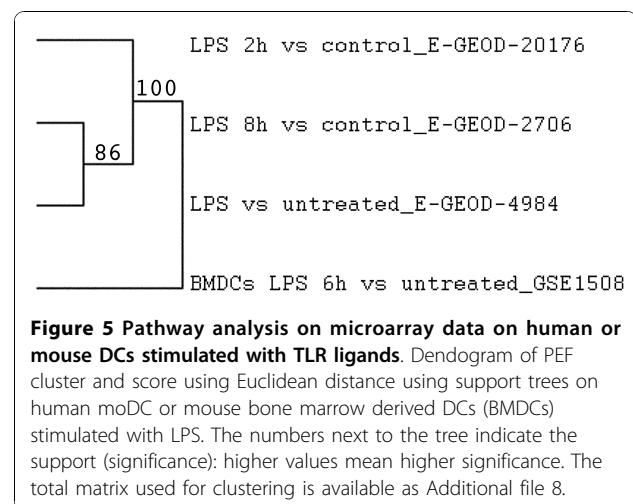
LPS 2h vs control_E-GEOD-20176

100

LPS 8h vs control_E-GEOD-2706

86

LPS vs untreated_E-GEOD-4984

BMDCs LPS 6h vs untreated_GSE1508

**Figure 5 Pathway analysis on microarray data on human or mouse DCs stimulated with TLR ligands**. Dendogram of PEF cluster and score using Euclidean distance using support trees on human moDC or mouse bone marrow derived DCs (BMDCs) stimulated with LPS. The numbers next to the tree indicate the support (significance): higher values mean higher significance. The total matrix used for clustering is available as Additional file 8.